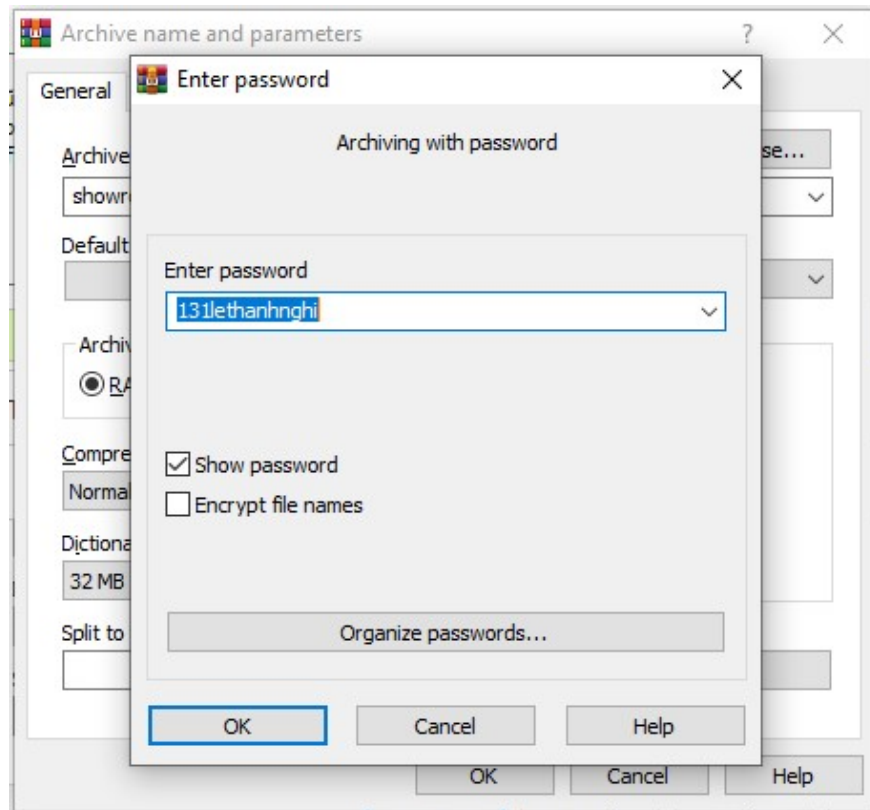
Archive name and parameters
?
General
Archive
showr
Default
Archiv
RA
Compre
Normal
Dictiona
32 MB
Split to
se...
OK
Cancel
Help

Enter password

Archiving with password

Enter password
131lethanhnghi

Show password
Encrypt file names

Organize passwords...

OK
Cancel
Help